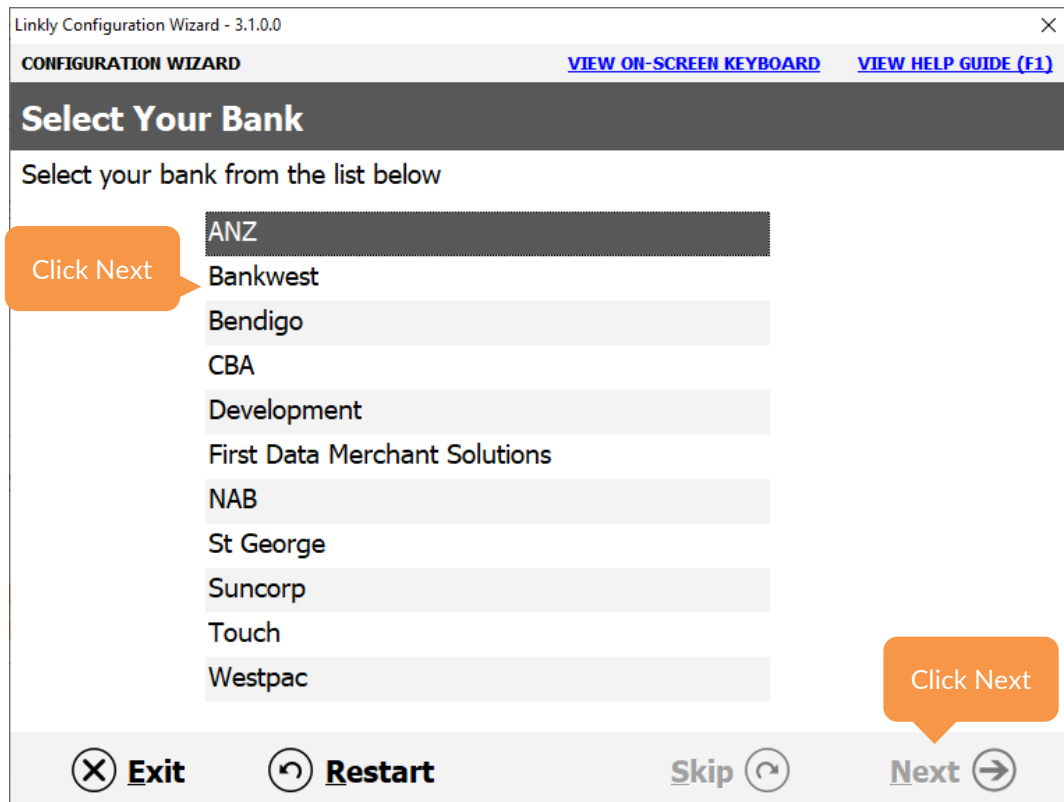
Linkly Configuration Wizard - 3.1.0.0

CONFIGURATION WIZARD

VIEW ON-SCREEN KEYBOARD

VIEW HELP GUIDE (F1)

Select Your Bank

Select your bank from the list below

Click Next

ANZ
Bankwest
Bendigo
CBA
Development
First Data Merchant Solutions
NAB
St George
Suncorp
Touch
Westpac

Click Next

Exit

Restart

Skip

Next